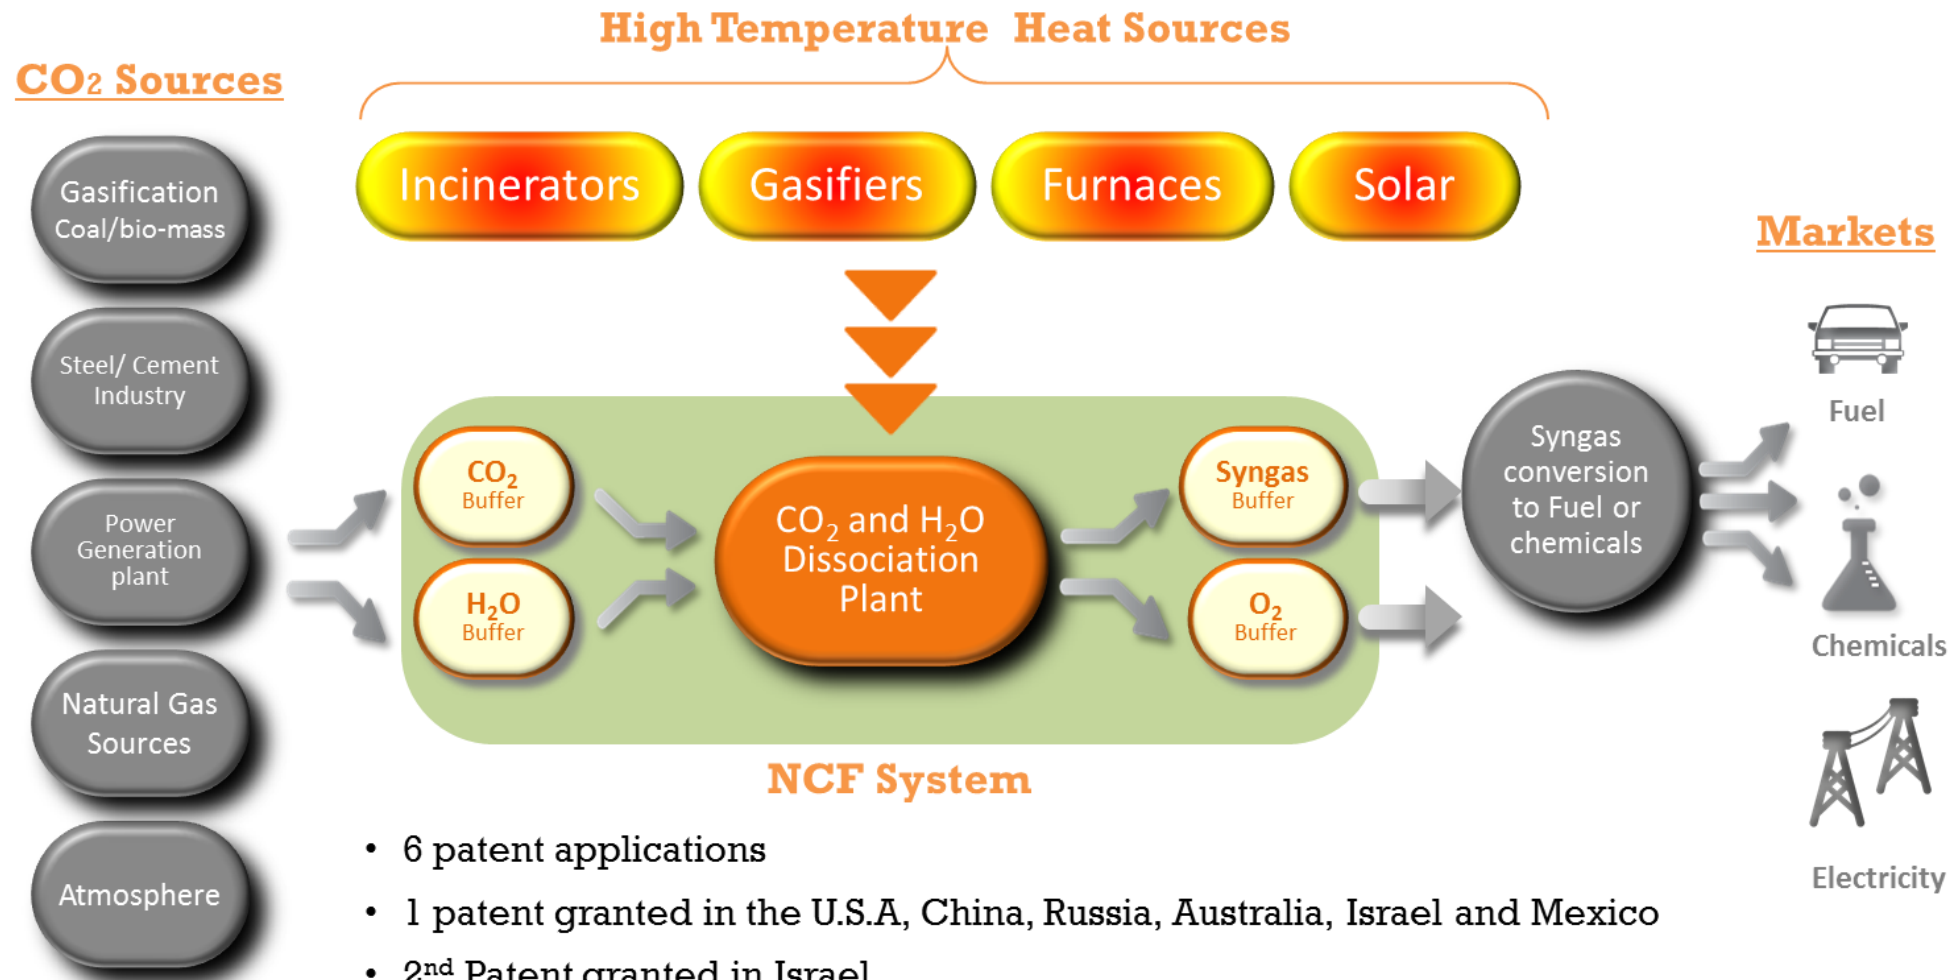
High Temperature Heat Sources

CO2 Sources

Gasification Coal/bio-mass

Steel/ Cement Industry

Power Generation plant

Natural Gas Sources

Atmosphere

Incinerators

Gasifiers

Furnaces

Solar

$CO_2$ Buffer

$H_2O$ Buffer

$CO_2$ and $H_2O$ Dissociation Plant

Syngas Buffer

$O_2$ Buffer

Syngas conversion to Fuel or chemicals

NCF System

Markets

Fuel

Chemicals

Electricity

• 6 patent applications

• 1 patent granted in the U.S.A, China, Russia, Australia, Israel and Mexico

• 2nd Patent granted in Israel